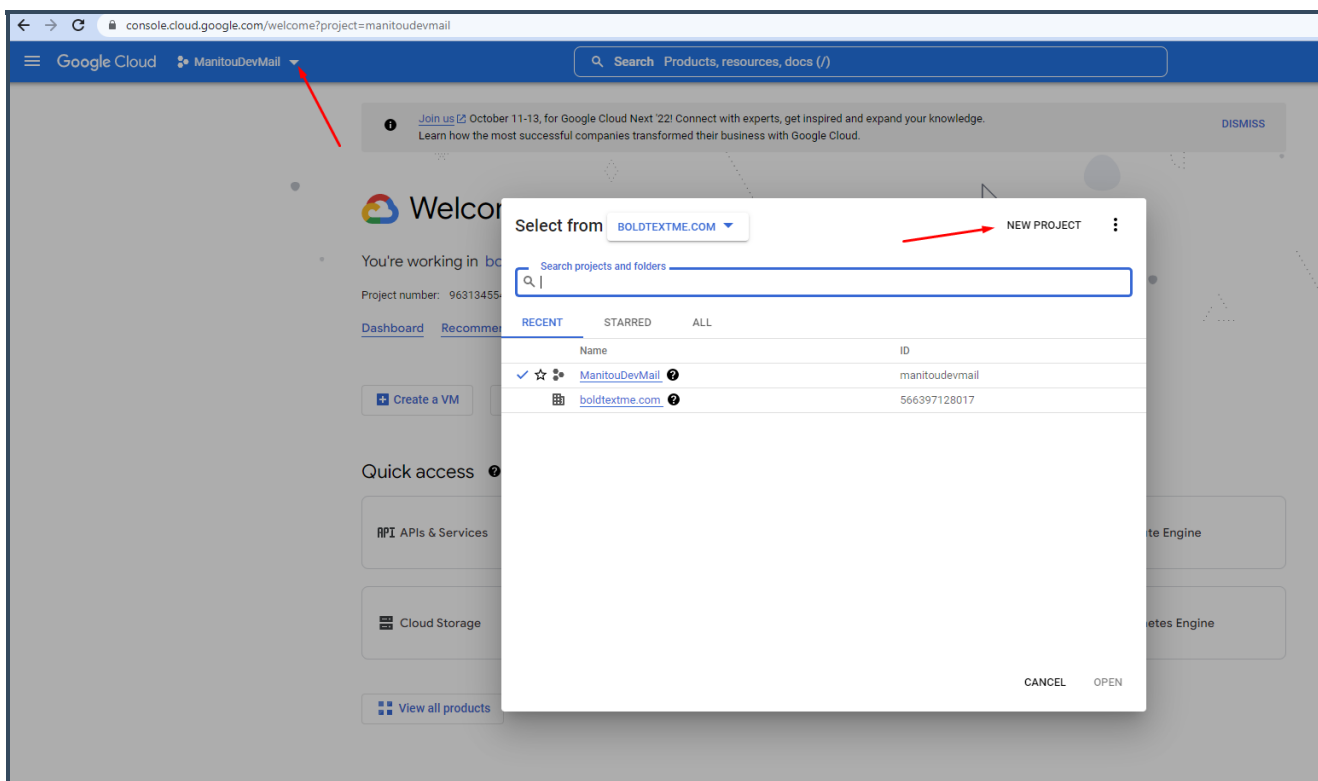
console.cloud.google.com/welcome?project=manitoudevmail

Google Cloud ManitouDevMail

Search Products, resources, docs (/)

Join us October 11-13, for Google Cloud Next '22! Connect with experts, get inspired and expand your knowledge.
Learn how the most successful companies transformed their business with Google Cloud.

DISMISS

Welco

You're working in bo

Project number: 96313455

Dashboard Recommen

Create a VM

Quick access

API APIs & Services

Cloud Storage

View all products

te Engine

etes Engine

Select from BOLDTEXTME.COM

NEW PROJECT

Search projects and folders

RECENT STARRED ALL

| Name | ID |
|---|---|
| ManitouDevMail | manitoudevmail |
| boldtextme.com | 566397128017 |

CANCEL OPEN